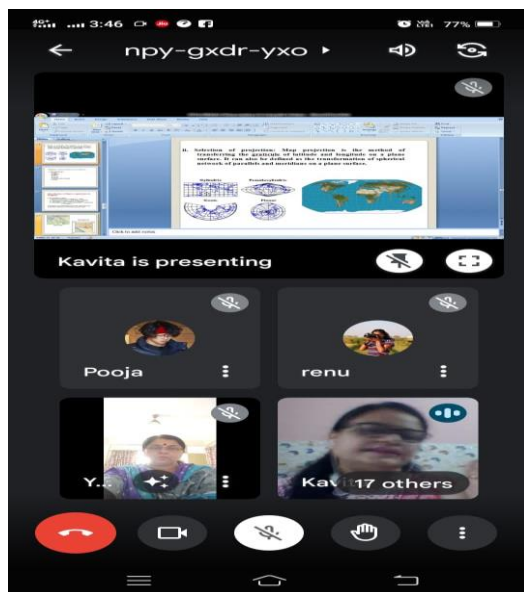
3:46 77%

npy-gxdr-yxo

II. Selection of projection: Map projection is the method of transferring the graticule of latitude and longitude on a plane surface. It can also be defined as the transformation of spherical network of parallels and meridians on a plane surface.

Cylindrical Conical Zenithal Planar

Click to add notes

Kavita is presenting

Pooja

renu

Y...

Kav

17 others